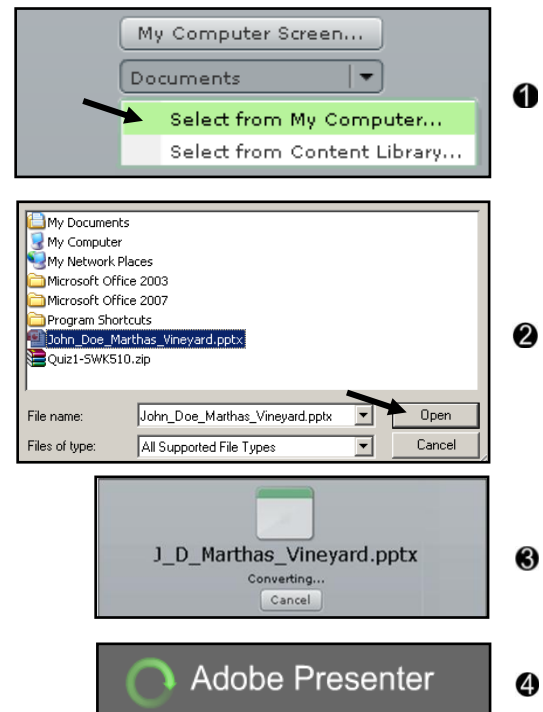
My Computer Screen...

Documents

Select from My Computer...

Select from Content Library...

❶

My Documents
My Computer
My Network Places
Microsoft Office 2003
Microsoft Office 2007
Program Shortcuts
John_Doe_Marthas_Vineyard.pptx
Quiz1-SWK510.zip

File name: John_Doe_Marthas_Vineyard.pptx
Open
Files of type: All Supported File Types
Cancel

❷

J_D_Marthas_Vineyard.pptx
Converting...
Cancel

❸

Adobe Presenter

❹